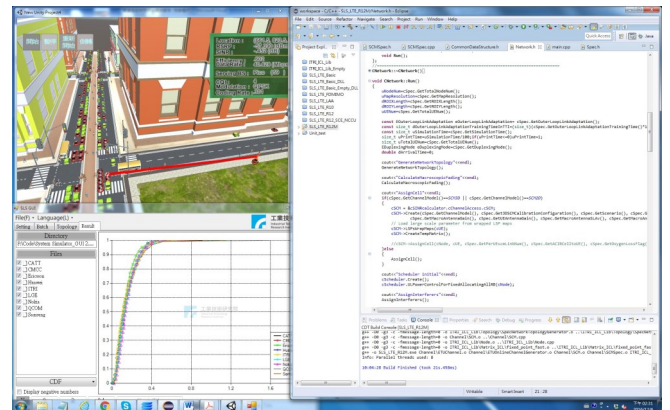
File Edit Source Refactor Navigate Search Project Run Window Help

Quick Access

Project Expl

SCMSpec.h SCMSpec.cpp CommonDataStructure.h Network.h main.cpp Spec.h

void Run();

CNetwork::~CNetwork(){}

void CNetwork::Run()
{

cout<<"GenerateNetworkTopology"<<endl;
GenerateNetworkTopology();

cout<<"CalculateMacroscopicFading"<<endl;
CalculateMacroscopicFading();

cout<<"AssignCell"<<endl;

AssignCell();

cout<<"Scheduler Initial"<<endl;

cout<<"AssignInterferers"<<endl;
AssignInterferers();

Problems Tasks Console Properties Search Debug Progress

CDT Build Console [SLS_LTE_R12M]

Info: Parallel Threads used: 8

16:06:20 Build Finished (took 21s.098ms)

Writable Smart Insert 21 : 28

Setting Batch Topology Result

File() Language()

Directory

E:\Code\System Simulatio_0012...

Files

CATT
CMCC
Ericsson
Huawei
ITRI
LGE
Nokia
QCOM
Samsung

CDF

Display negative numbers

0 0.4 0.8 1.2 1.6

工業技術研究院